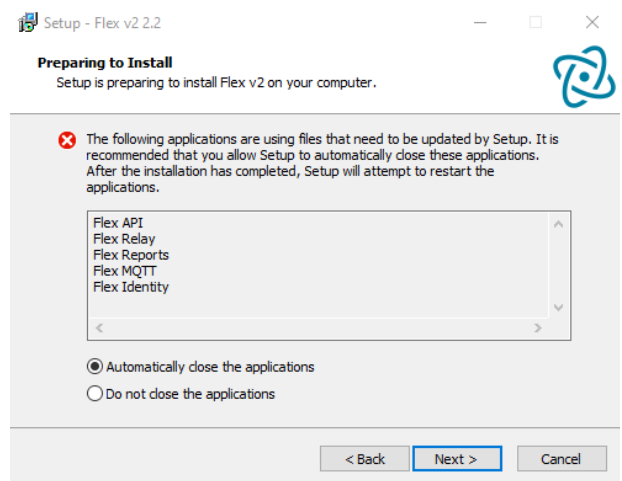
Setup - Flex v2 2.2

Preparing to Install
Setup is preparing to install Flex v2 on your computer.

The following applications are using files that need to be updated by Setup. It is recommended that you allow Setup to automatically close these applications. After the installation has completed, Setup will attempt to restart the applications.

Flex API
Flex Relay
Flex Reports
Flex MQTT
Flex Identity

Automatically close the applications

Do not close the applications

< Back
Next >
Cancel